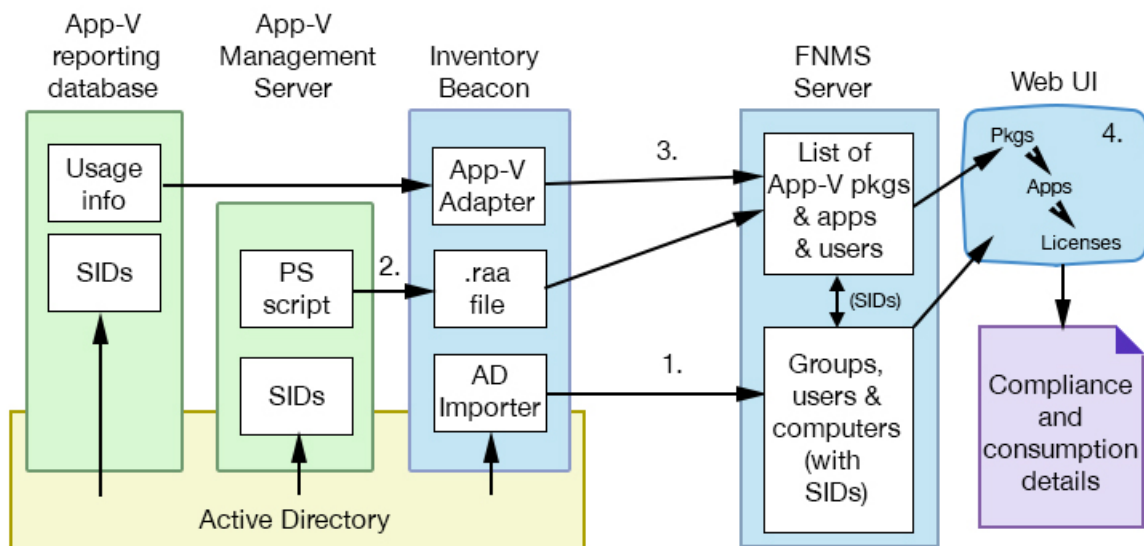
App-V reporting database

App-V Management Server

Inventory Beacon

FNMS Server

Web UI

Usage info

SIDs

PS script

SIDs

App-V Adapter

.raa file

AD Importer

3.

2.

1.

List of App-V pkgs & apps & users

(SIDs)

Groups, users & computers (with SIDs)

Pkgs

Apps

Licenses

4.

Compliance and consumption details

Active Directory